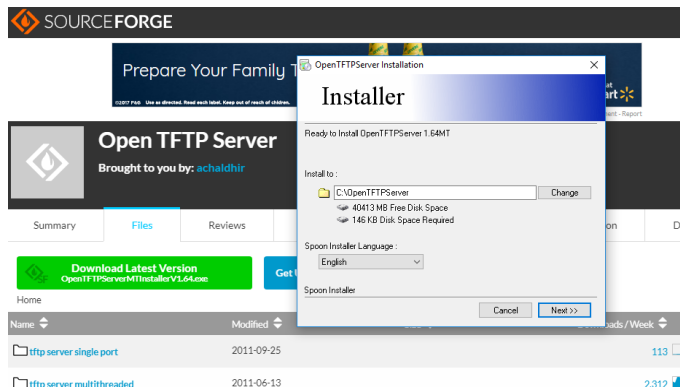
SOURCEFORGE

Prepare Your Family T

©2017 P&G Use as directed. Read label. Keep out of reach of children.

Open TFTP Server

Brought to you by: achaldhir

Summary Files Reviews

Download Latest Version
OpenTFTPServerMTInstallerV1.64.exe

Get U

Home

Name Modified Downloads / Week

tftp server single port 2011-09-25 113

tftp server multithreaded 2011-06-13 2,312

OpenTFTPServer Installation

Installer

Ready to Install OpenTFTPServer 1.64MT

Install to :

C:\OpenTFTPServer

Change

40413 MB Free Disk Space

146 KB Disk Space Required

Spoon Installer Language :

English

Spoon Installer

Cancel

Next >>